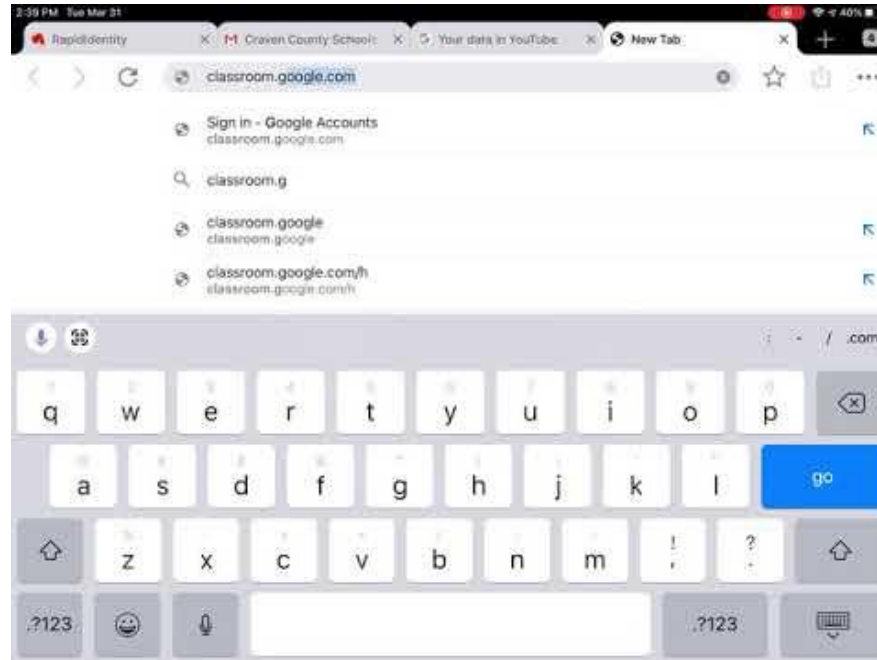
2:39 PM Tue Mar 31

40%

RapidIdentity

Craven County Schools

Your data in YouTube

New Tab

classroom.google.com

Sign in - Google Accounts
classroom.google.com

classroom.g

classroom.google
classroom.google

classroom.google.com/h
classroom.google.com/h

: - / .com

q w e r t y u i o p

a s d f g h j k l

go

z x c v b n m ! ?

.?123

.?123